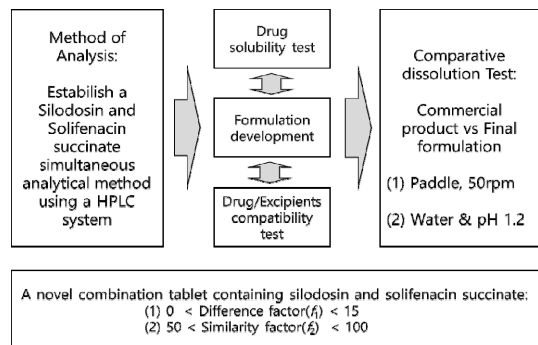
Method of Analysis:

Establish a Silodosin and Solifenacin succinate simultaneous analytical method using a HPLC system

Drug solubility test

Formulation development

Drug/Excipients compatibility test

Comparative dissolution Test:

Commercial product vs Final formulation

(1) Paddle, 50rpm

(2) Water & pH 1.2

A novel combination tablet containing silodosin and solifenacin succinate:
(1) 0 < Difference factor($f_1$) < 15
(2) 50 < Similarity factor($f_2$) < 100